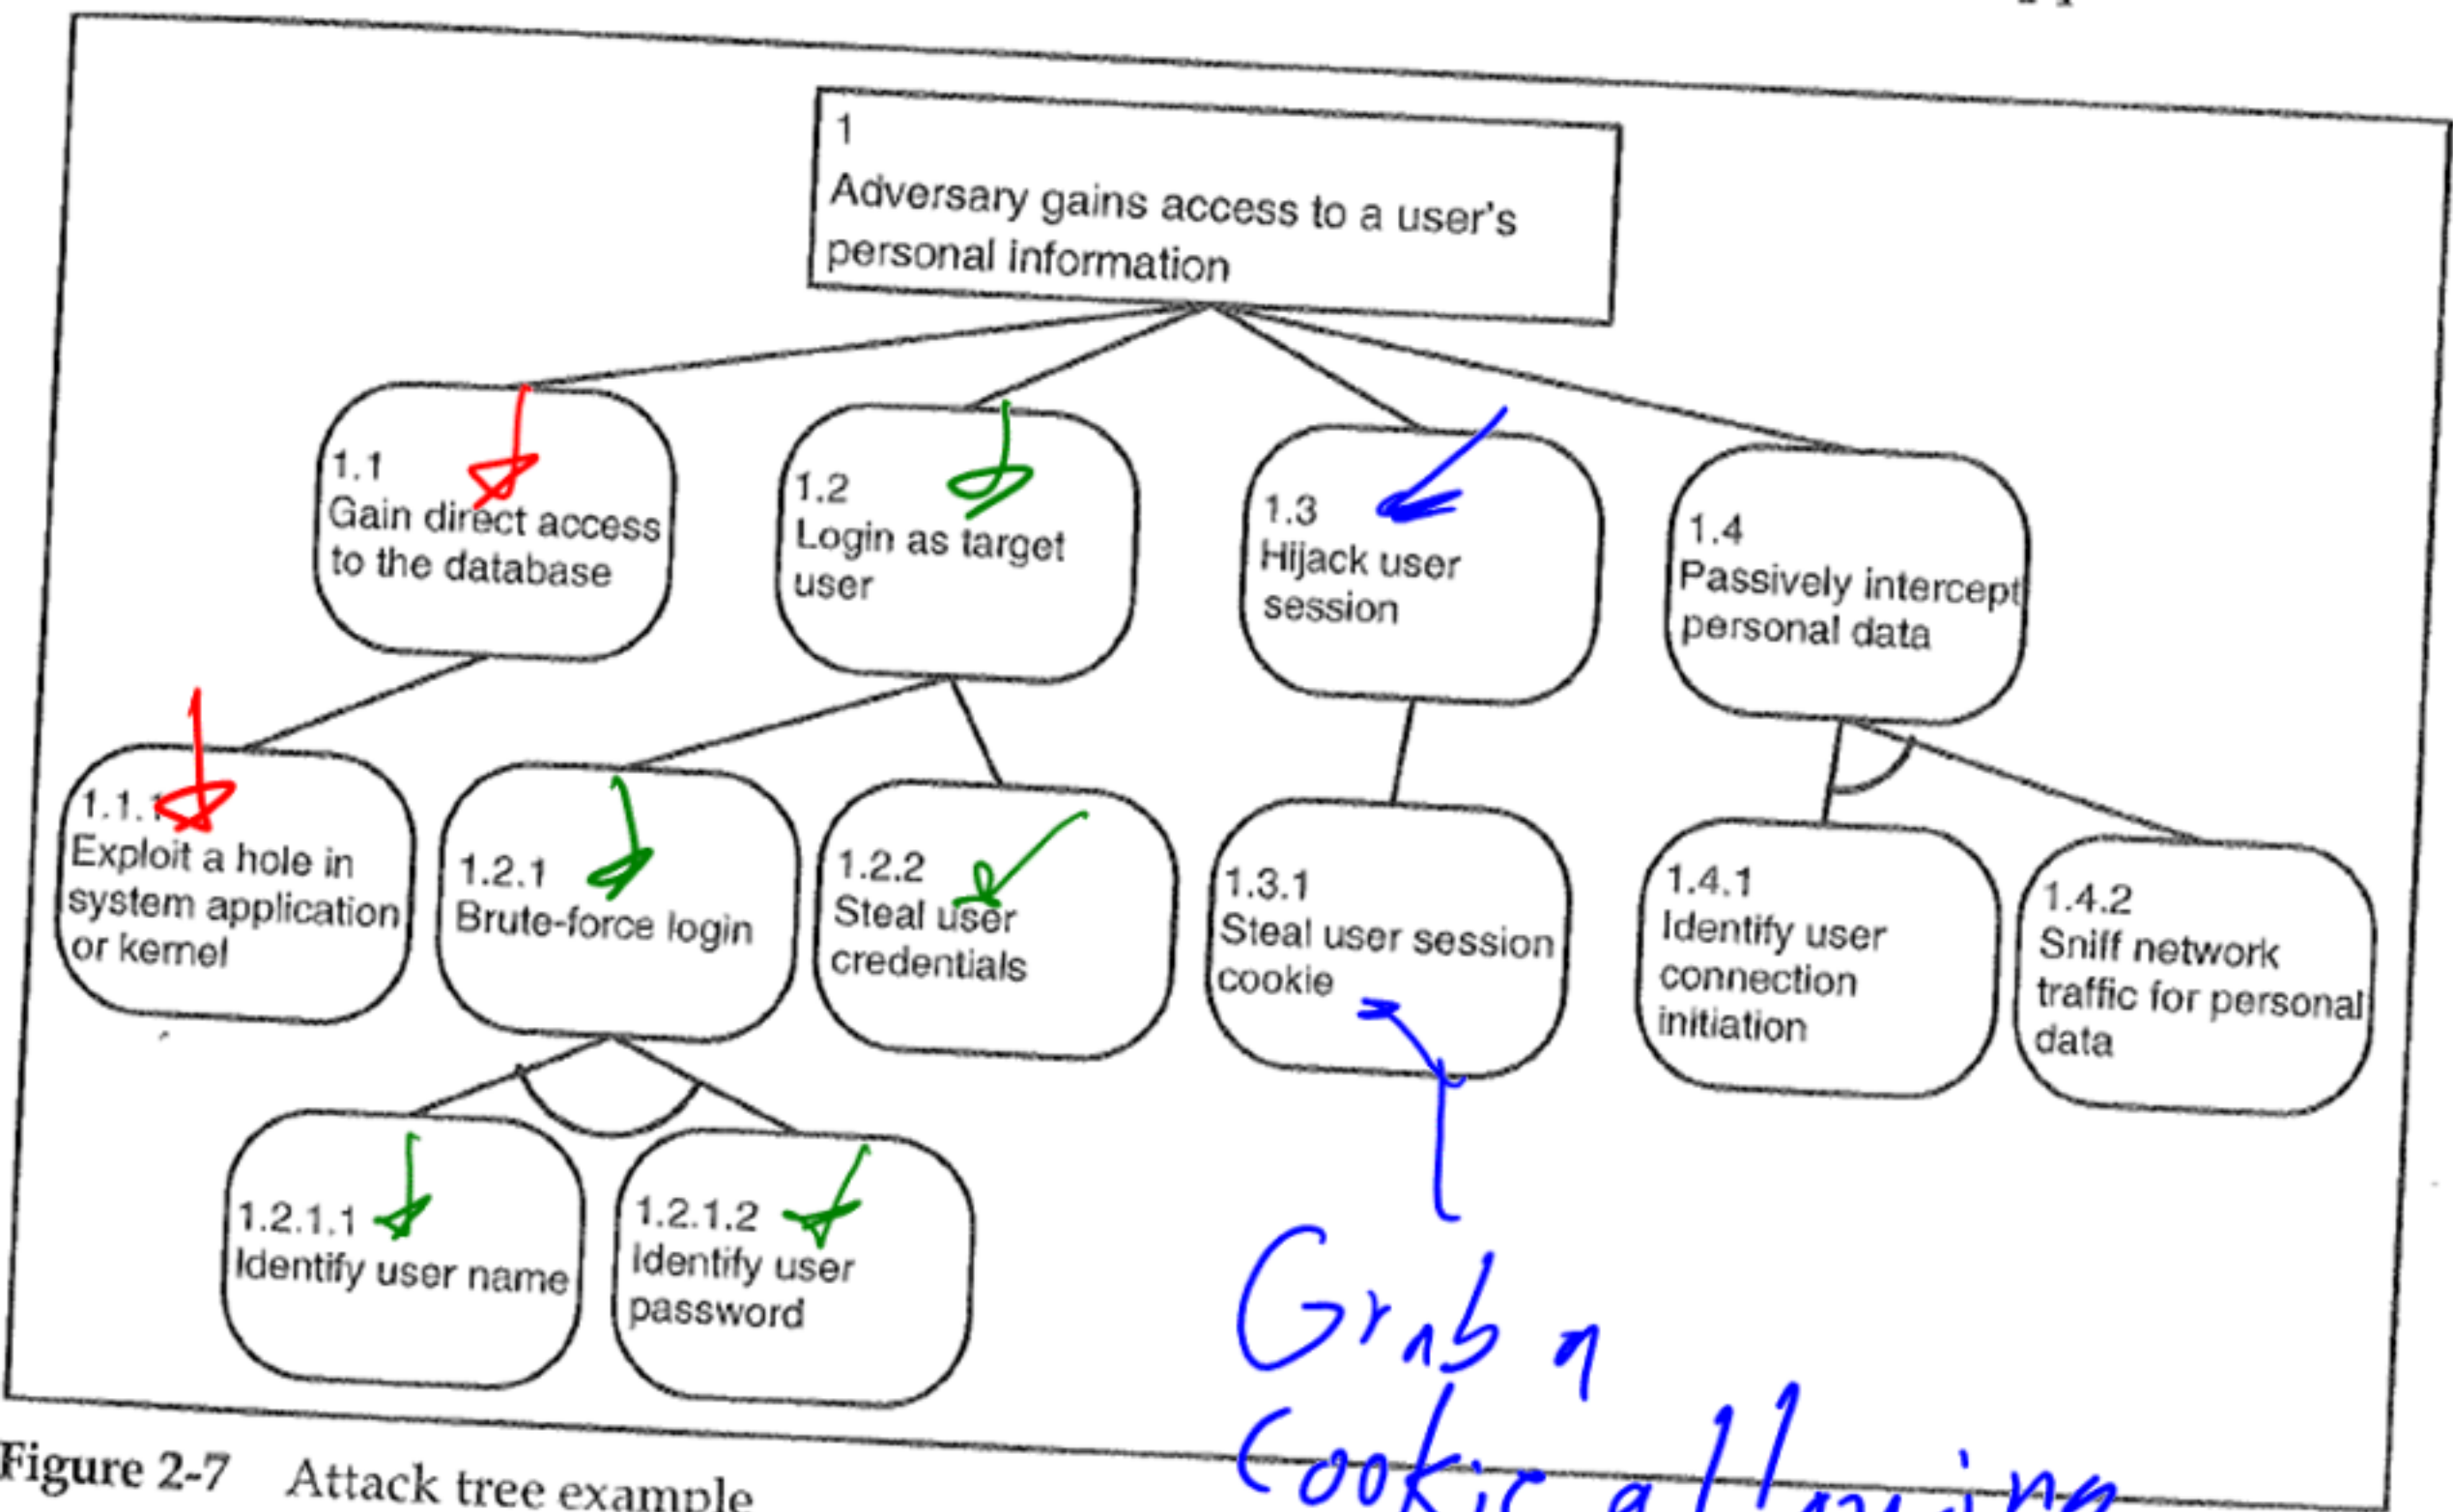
1
Adversary gains access to a user's personal information

1.1
Gain direct access to the database

1.2
Login as target user

1.3
Hijack user session

1.4
Passively intercept personal data

1.1.1
Exploit a hole in system application or kernel

1.2.1
Brute-force login

1.2.2
Steal user credentials

1.3.1
Steal user session cookie

1.4.1
Identify user connection initiation

1.4.2
Sniff network traffic for personal data

1.2.1.1
Identify user name

1.2.1.2
Identify user password

Grab a cookie allowing

Figure 2-7 Attack tree example